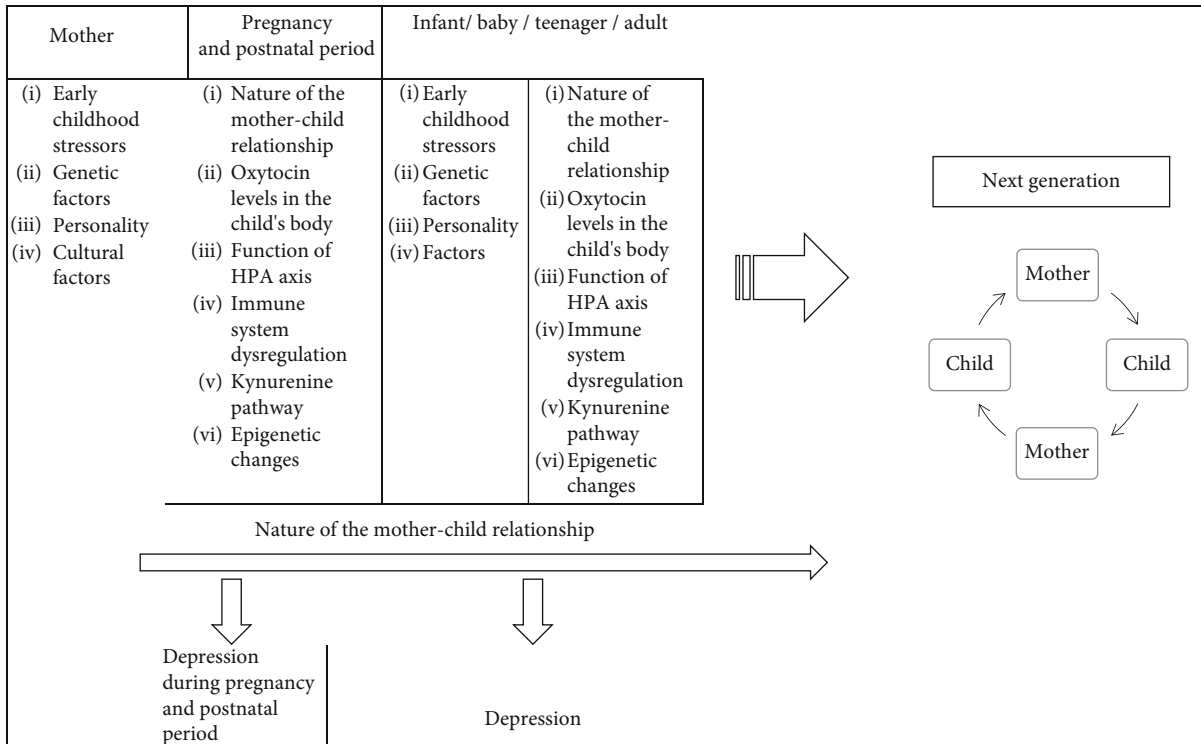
Mother

Pregnancy and postnatal period

Infant/ baby / teenager / adult

(i) Early childhood stressors
(ii) Genetic factors
(iii) Personality
(iv) Cultural factors

(i) Nature of the mother-child relationship
(ii) Oxytocin levels in the child's body
(iii) Function of HPA axis
(iv) Immune system dysregulation
(v) Kynurenine pathway
(vi) Epigenetic changes

(i) Early childhood stressors
(ii) Genetic factors
(iii) Personality
(iv) Factors

(i) Nature of the mother-child relationship
(ii) Oxytocin levels in the child's body
(iii) Function of HPA axis
(iv) Immune system dysregulation
(v) Kynurenine pathway
(vi) Epigenetic changes

Next generation

Mother

Child

Child

Mother

Nature of the mother-child relationship

Depression during pregnancy and postnatal period

Depression